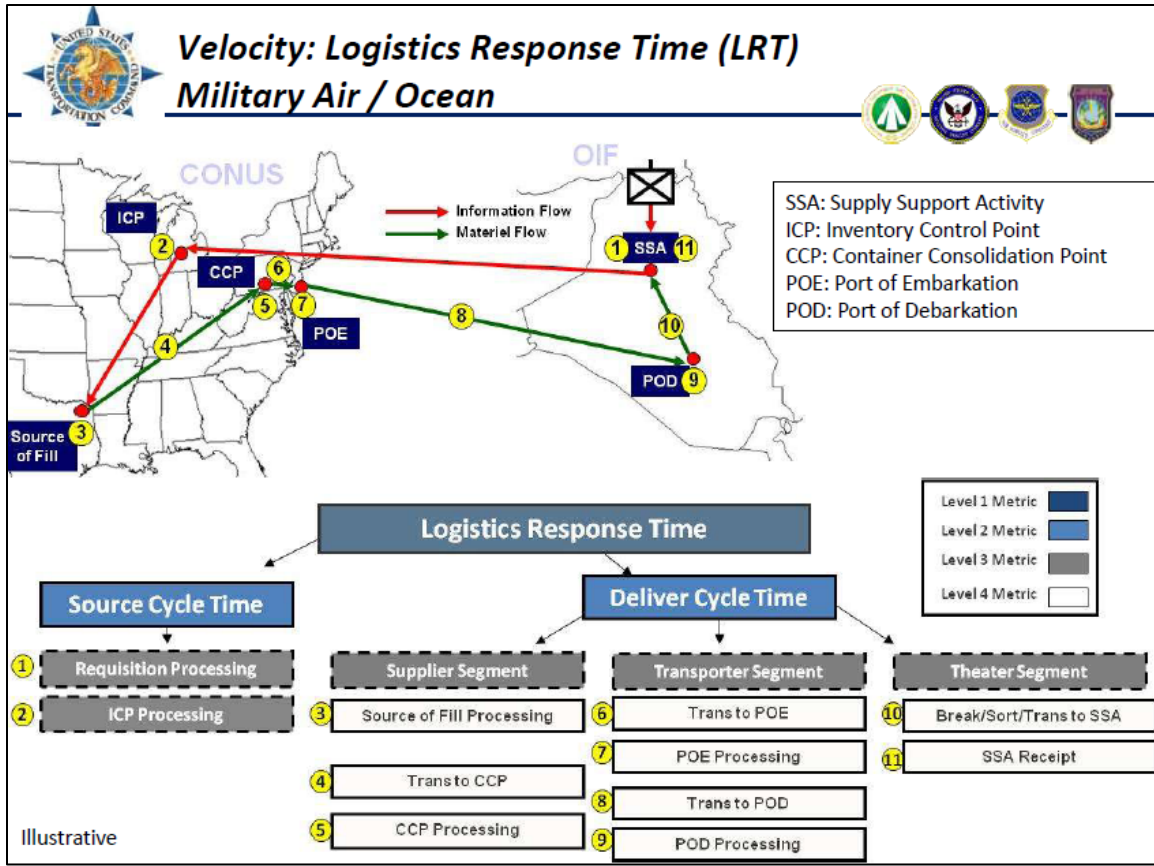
UNITED STATES TRANSPORTATION COMMAND

Velocity: Logistics Response Time (LRT)
Military Air / Ocean

CONUS

OIF

Information Flow
Materiel Flow

ICP
2
CCP
6
5
7
POE
8
4
3
Source of Fill
1
SSA
11
10
POD
9

SSA: Supply Support Activity
ICP: Inventory Control Point
CCP: Container Consolidation Point
POE: Port of Embarkation
POD: Port of Debarkation

Level 1 Metric
Level 2 Metric
Level 3 Metric
Level 4 Metric

Logistics Response Time

Source Cycle Time

Deliver Cycle Time

1 Requisition Processing
2 ICP Processing

Supplier Segment
3 Source of Fill Processing
4 Trans to CCP
5 CCP Processing

Transporter Segment
6 Trans to POE
7 POE Processing
8 Trans to POD
9 POD Processing

Theater Segment
10 Break/Sort/Trans to SSA
11 SSA Receipt

Illustrative